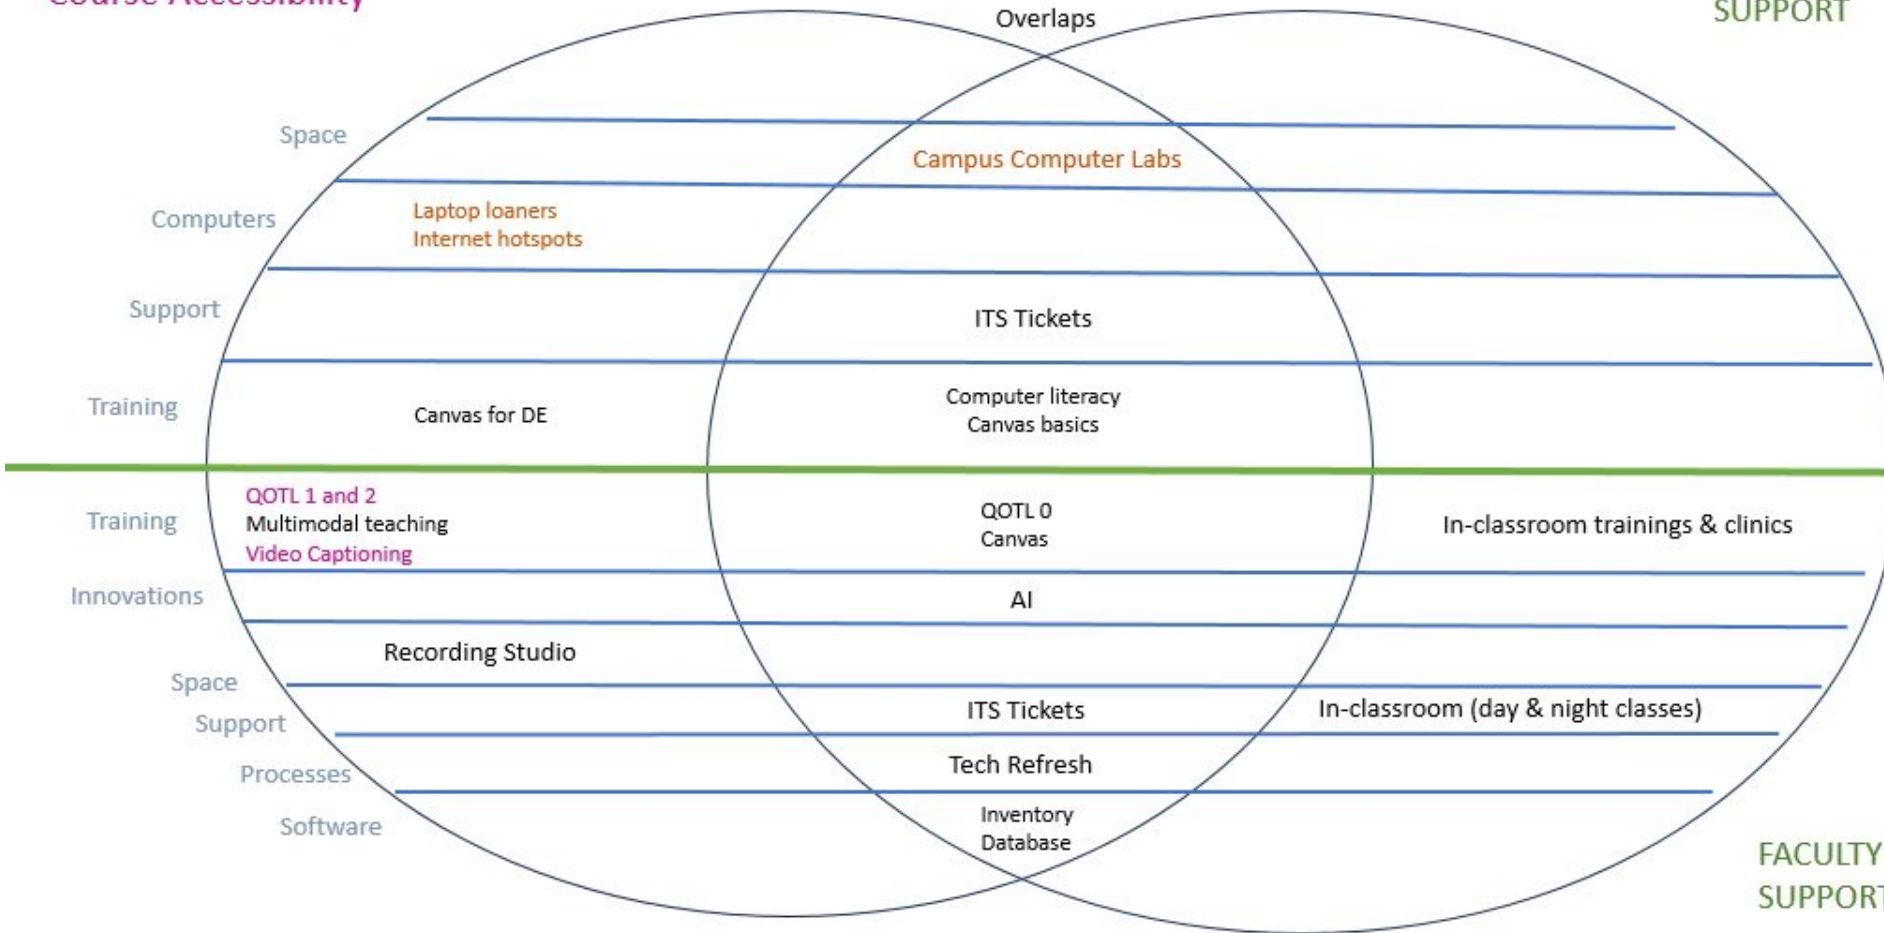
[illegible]

Overlaps

SUPPORT

Space

Campus Computer Labs

Computers

Laptop loaners
Internet hotspots

Support

ITS Tickets

Training

Canvas for DE

Computer literacy
Canvas basics

Training

QOTL 1 and 2
Multimodal teaching
Video Captioning

QOTL 0
Canvas

In-classroom trainings & clinics

Innovations

AI

Recording Studio

Space

Support

ITS Tickets

In-classroom (day & night classes)

Processes

Tech Refresh

Software

Inventory
Database

FACULTY
SUPPORT